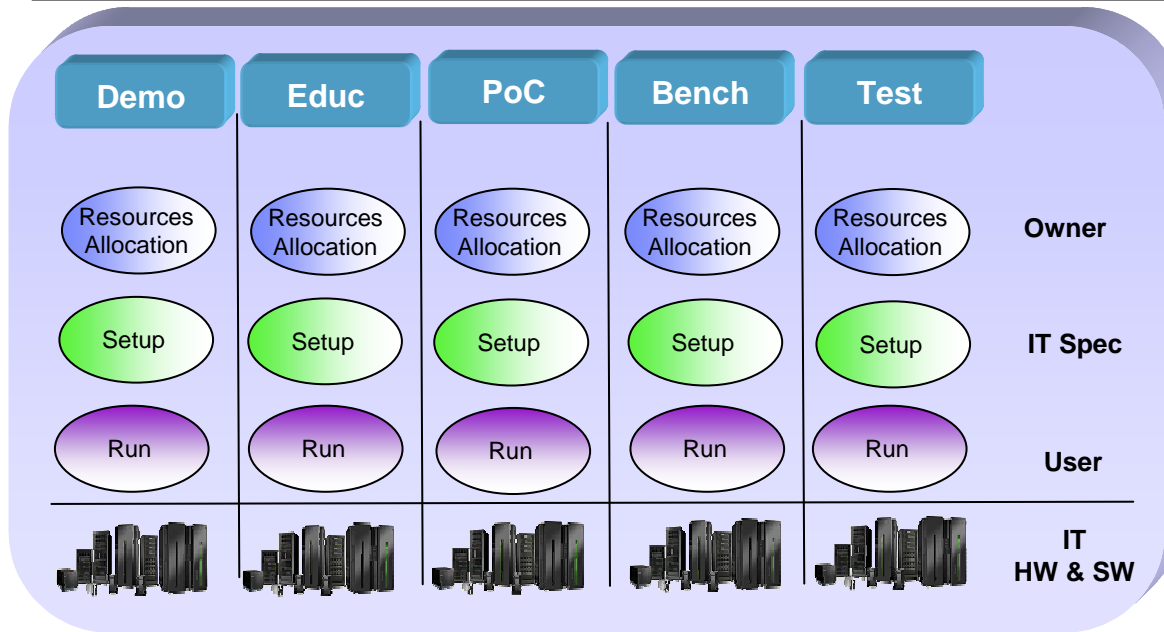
| Demo | Educ | PoC | Bench | Test | |
|---|---|---|---|---|---|
| Resources Allocation | Resources Allocation | Resources Allocation | Resources Allocation | Resources Allocation | Owner |
| Setup | Setup | Setup | Setup | Setup | IT Spec |
| Run | Run | Run | Run | Run | User |
| | | | | | IT HW & SW |